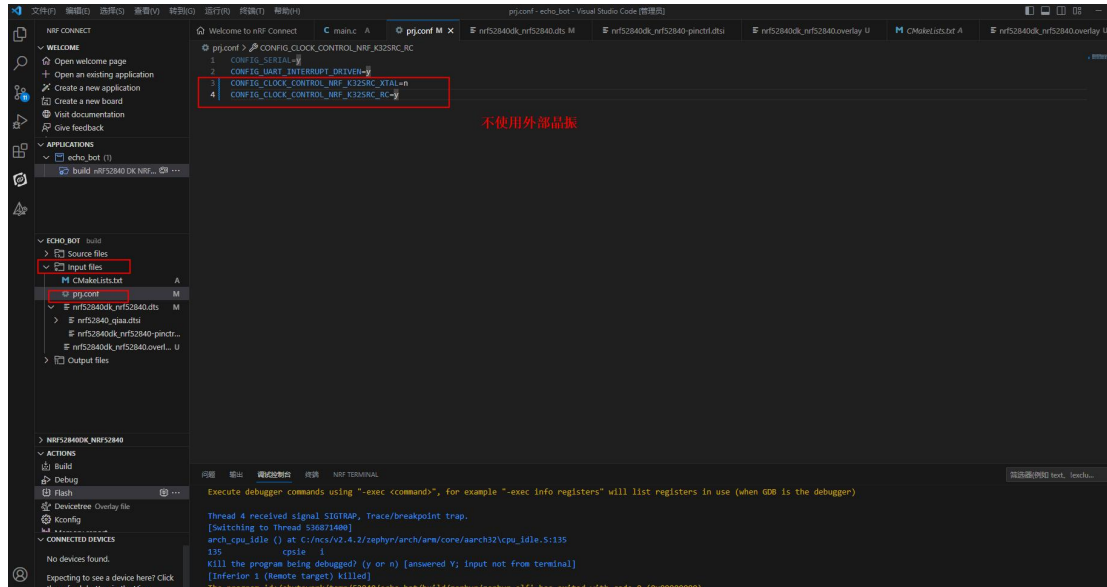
文件(F) 编辑(E) 选择(S) 查看(V) 转到(G) 运行(R) 终端(T) 帮助(H)

prj.conf - echo_bot - Visual Studio Code [管理员]

NRF CONNECT

WELCOME
Open welcome page
Open an existing application
Create a new application
Create a new board
Visit documentation
Give feedback

APPLICATIONS
echo_bot (1)
build nRF52840 DK NRF...

ECHO_BOT build
Source files
Input files
CMakeLists.txt A
prj.conf M
nrf52840dk_nrf52840.dts M
nrf52840_qiaa.dtsi
nrf52840dk_nrf52840-pinctr...
nrf52840dk_nrf52840.overl... U
Output files

NRF52840DK_NRF52840
ACTIONS
Build
Debug
Flash
Devicetree Overlay file
Kconfig

CONNECTED DEVICES
No devices found.
Expecting to see a device here? Click

Welcome to nRF Connect | main.c A | prj.conf M | nrf52840dk_nrf52840.dts M | nrf52840dk_nrf52840-pinctrl.dtsi | nrf52840dk_nrf52840.overlay U | CMakeLists.txt A | nrf52840dk_nrf52840.overlay U

prj.conf > CONFIG_CLOCK_CONTROL_NRF_K32SRC_RC

1 CONFIG_SERIAL=y
2 CONFIG_UART_INTERRUPT_DRIVEN=y
3 CONFIG_CLOCK_CONTROL_NRF_K32SRC_XTAL=n
4 CONFIG_CLOCK_CONTROL_NRF_K32SRC_RC=y

不使用外部晶振

问题 输出 调试控制台 终端 NRF TERMINAL

筛选器(例如 text、!exclu...

Execute debugger commands using "-exec <command>", for example "-exec info registers" will list registers in use (when GDB is the debugger)

Thread 4 received signal SIGTRAP, Trace/breakpoint trap.
[Switching to Thread 536871400]
arch_cpu_idle () at C:/ncs/v2.4.2/zephyr/arch/arm/core/aarch32\cpu_idle.S:135
135 cpsie i
Kill the program being debugged? (y or n) [answered Y; input not from terminal]
[Inferior 1 (Remote target) killed]
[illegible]